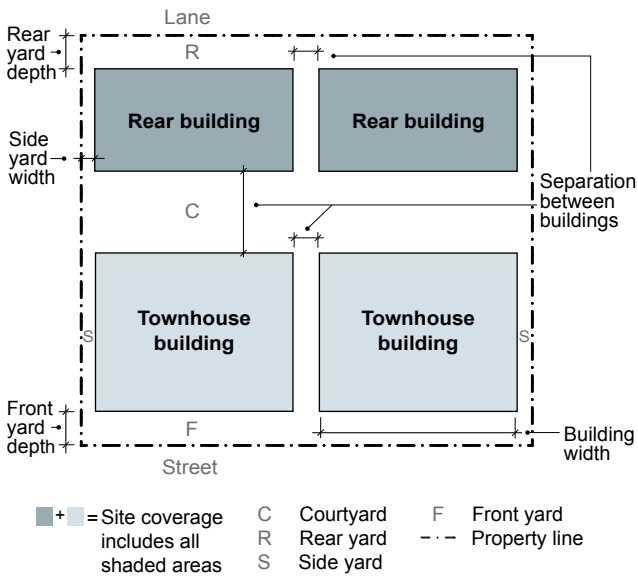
Lane

Rear yard depth

R

Rear building

Rear building

Side yard width

C

Separation between buildings

S

Townhouse building

Townhouse building

S

Front yard depth

F

Building width

Street

+ = Site coverage includes all shaded areas

C Courtyard
R Rear yard
S Side yard

F Front yard
Property line